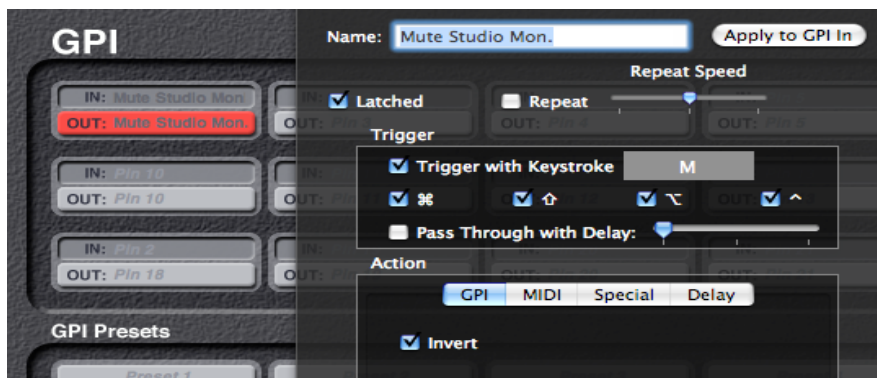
GPI

IN: Mute Studio Mon
OUT: Mute Studio Mon.

IN: Pin 10
OUT: Pin 10

IN: Pin 2
OUT: Pin 18

GPI Presets

Preset 1

Name: Mute Studio Mon.
Apply to GPI In

Repeat Speed

Latched
Repeat

Trigger

Trigger with Keystroke
M

⌘
⇧
⌥
^

Pass Through with Delay:

Action

GPI
MIDI
Special
Delay

Invert